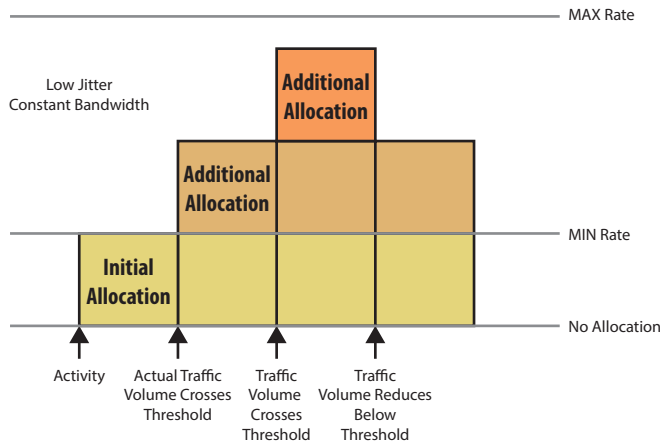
MAX Rate

Low Jitter
Constant Bandwidth

Additional Allocation

Additional Allocation

MIN Rate

Initial Allocation

No Allocation

Activity

Actual Traffic Volume Crosses Threshold

Traffic Volume Crosses Threshold

Traffic Volume Reduces Below Threshold